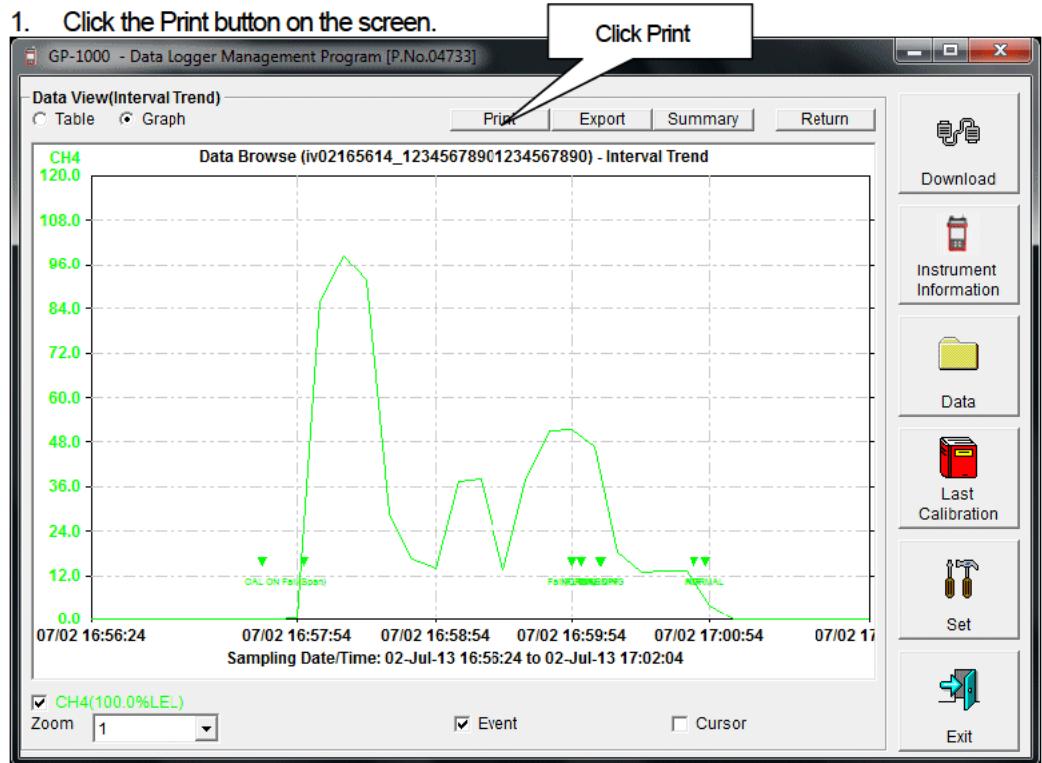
1. Click the Print button on the screen.

Click Print

GP-1000 - Data Logger Management Program [P.No.04733]

Data View(Interval Trend)
Table
Graph

Print
Export
Summary
Return

CH4
Data Browse (iv02165614_12345678901234567890) - Interval Trend

120.0
108.0
96.0
84.0
72.0
60.0
48.0
36.0
24.0
12.0
0.0

CAL ON Fail(Span)
Fail NORMAL DPG
NORMAL

07/02 16:56:24
07/02 16:57:54
07/02 16:58:54
07/02 16:59:54
07/02 17:00:54
07/02 17

Sampling Date/Time: 02-Jul-13 16:56:24 to 02-Jul-13 17:02:04

CH4(100.0%LEL)
Zoom
1
Event
Cursor

Download
Instrument Information
Data
Last Calibration
Set
Exit